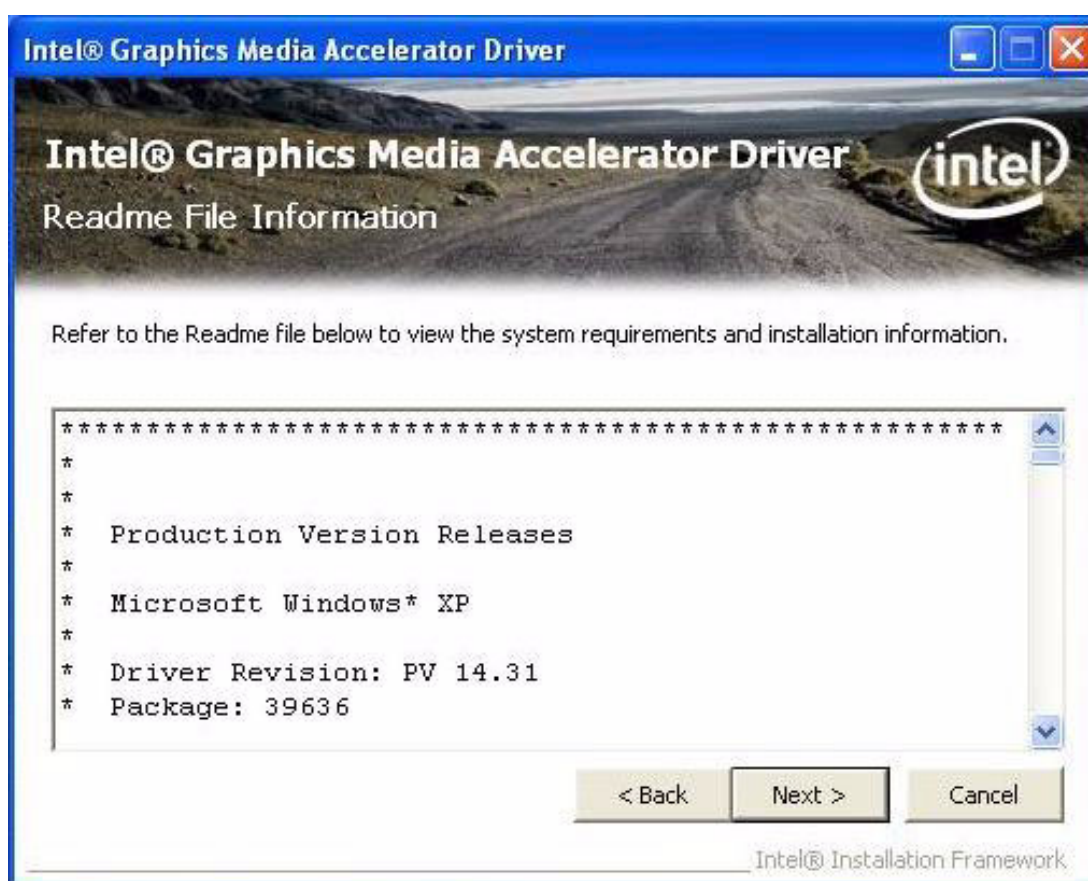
Intel® Graphics Media Accelerator Driver

Intel® Graphics Media Accelerator Driver
Readme File Information

intel

Refer to the Readme file below to view the system requirements and installation information.

\*\*\*\*\*\*\*\*\*\*\*\*\*\*\*\*\*\*\*\*\*\*\*\*\*\*\*\*\*\*\*\*\*\*\*\*\*\*\*\*\*\*\*\*\*\*\*\*\*\*\*\*\*\*\*\*
\*
\*
\* Production Version Releases
\*
\* Microsoft Windows\* XP
\*
\* Driver Revision: PV 14.31
\* Package: 39636

< Back  Next >  Cancel

Intel® Installation Framework